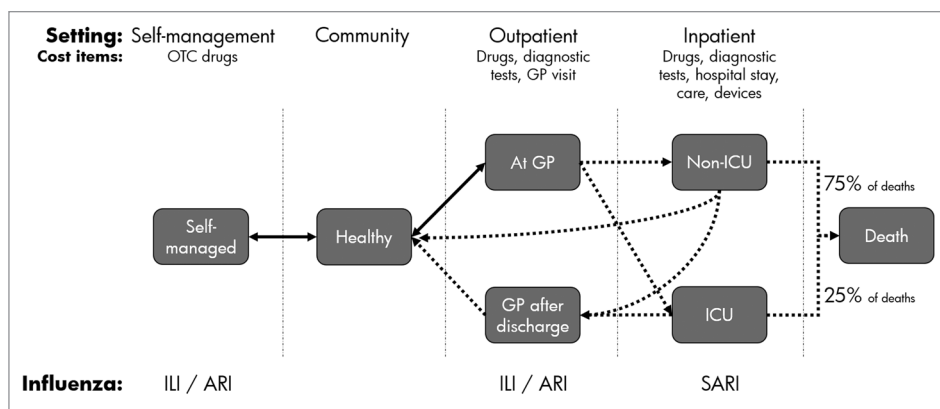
Setting: Self-management
Cost items: OTC drugs

Community

Outpatient
Drugs, diagnostic tests, GP visit

Inpatient
Drugs, diagnostic tests, hospital stay, care, devices

Self-managed

Healthy

At GP

GP after discharge

Non-ICU

ICU

75% of deaths

25% of deaths

Death

Influenza: ILI / ARI

ILI / ARI

SARI